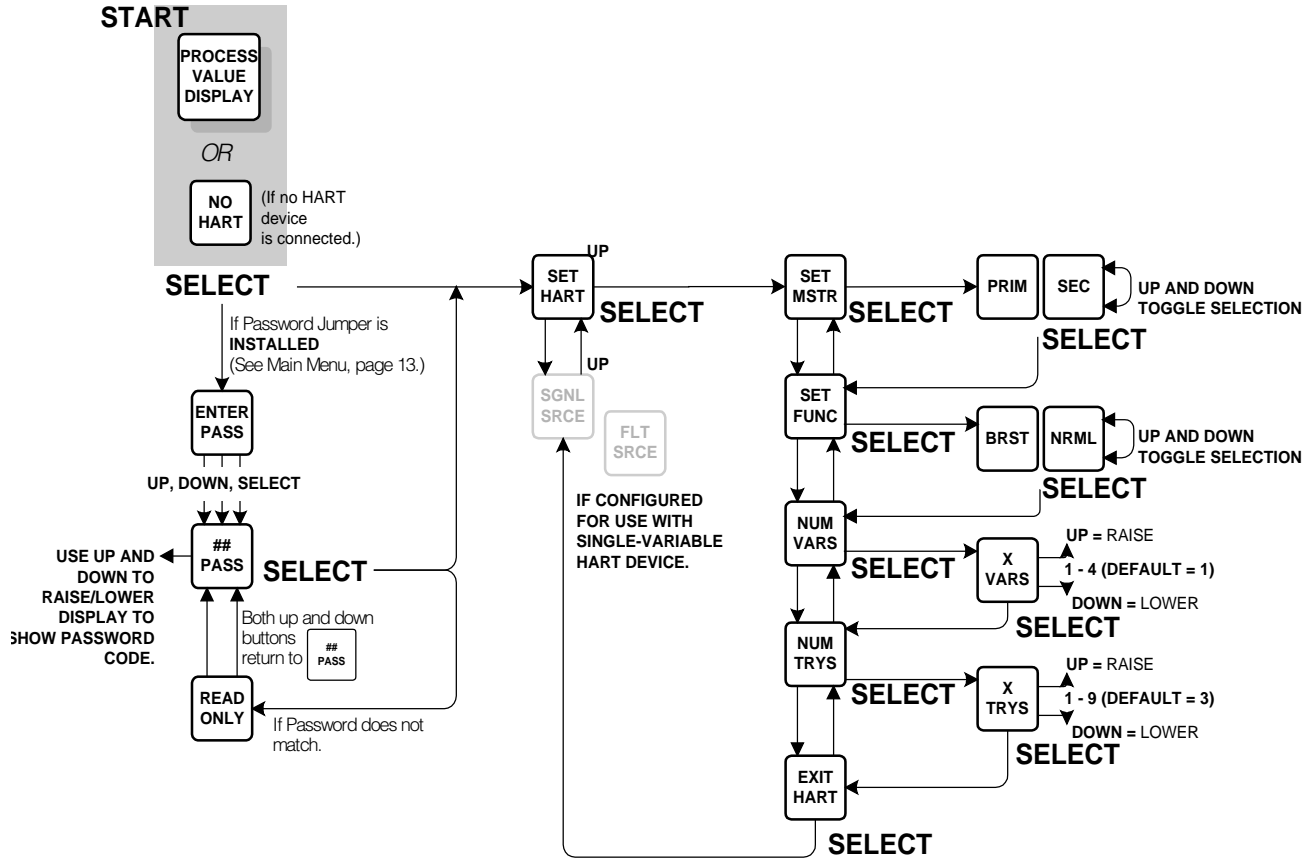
START

PROCESS VALUE DISPLAY

OR

NO HART

(If no HART device is connected.)

SELECT

If Password Jumper is INSTALLED (See Main Menu, page 13.)

ENTER PASS

UP, DOWN, SELECT

USE UP AND DOWN TO RAISE/LOWER DISPLAY TO SHOW PASSWORD CODE.

## PASS

SELECT

Both up and down buttons return to ## PASS

READ ONLY

If Password does not match.

SET HART

UP

SELECT

UP

SGNL SRCE

FLT SRCE

IF CONFIGURED FOR USE WITH SINGLE-VARIABLE HART DEVICE.

SET MSTR

SELECT

PRIM

SEC

UP AND DOWN TOGGLE SELECTION

SELECT

SET FUNC

SELECT

BRST

NRML

UP AND DOWN TOGGLE SELECTION

SELECT

NUM VARS

SELECT

X VARS

UP = RAISE

1 - 4 (DEFAULT = 1)

DOWN = LOWER

SELECT

NUM TRYS

SELECT

X TRYS

UP = RAISE

1 - 9 (DEFAULT = 3)

DOWN = LOWER

SELECT

EXIT HART

SELECT